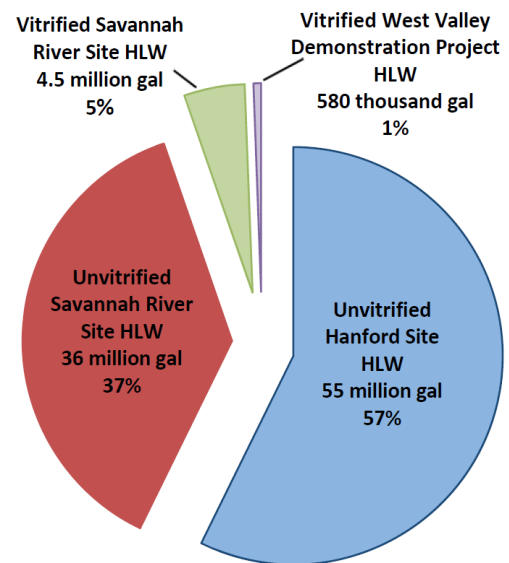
Vitrified Savannah River Site HLW
4.5 million gal
5%

Vitrified West Valley Demonstration Project HLW
580 thousand gal
1%

Unvitrified Savannah River Site HLW
36 million gal
37%

Unvitrified Hanford Site HLW
55 million gal
57%